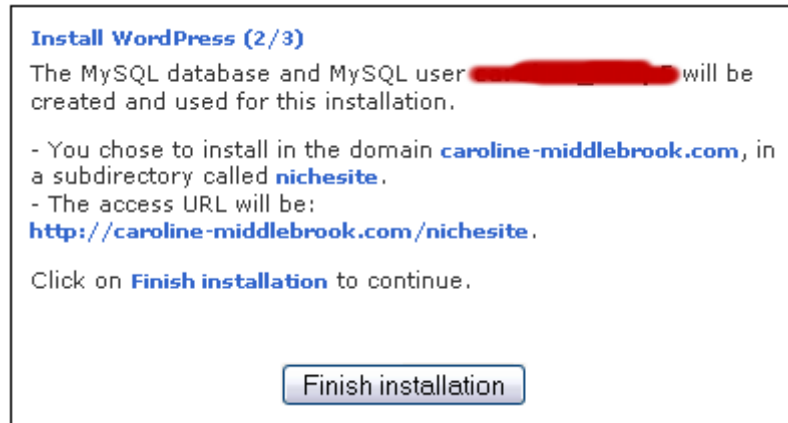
Install WordPress (2/3)

The MySQL database and MySQL user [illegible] will be created and used for this installation.

- You chose to install in the domain caroline-middlebrook.com, in a subdirectory called nichesite.
- The access URL will be: http://caroline-middlebrook.com/nichesite.

Click on Finish installation to continue.

Finish installation